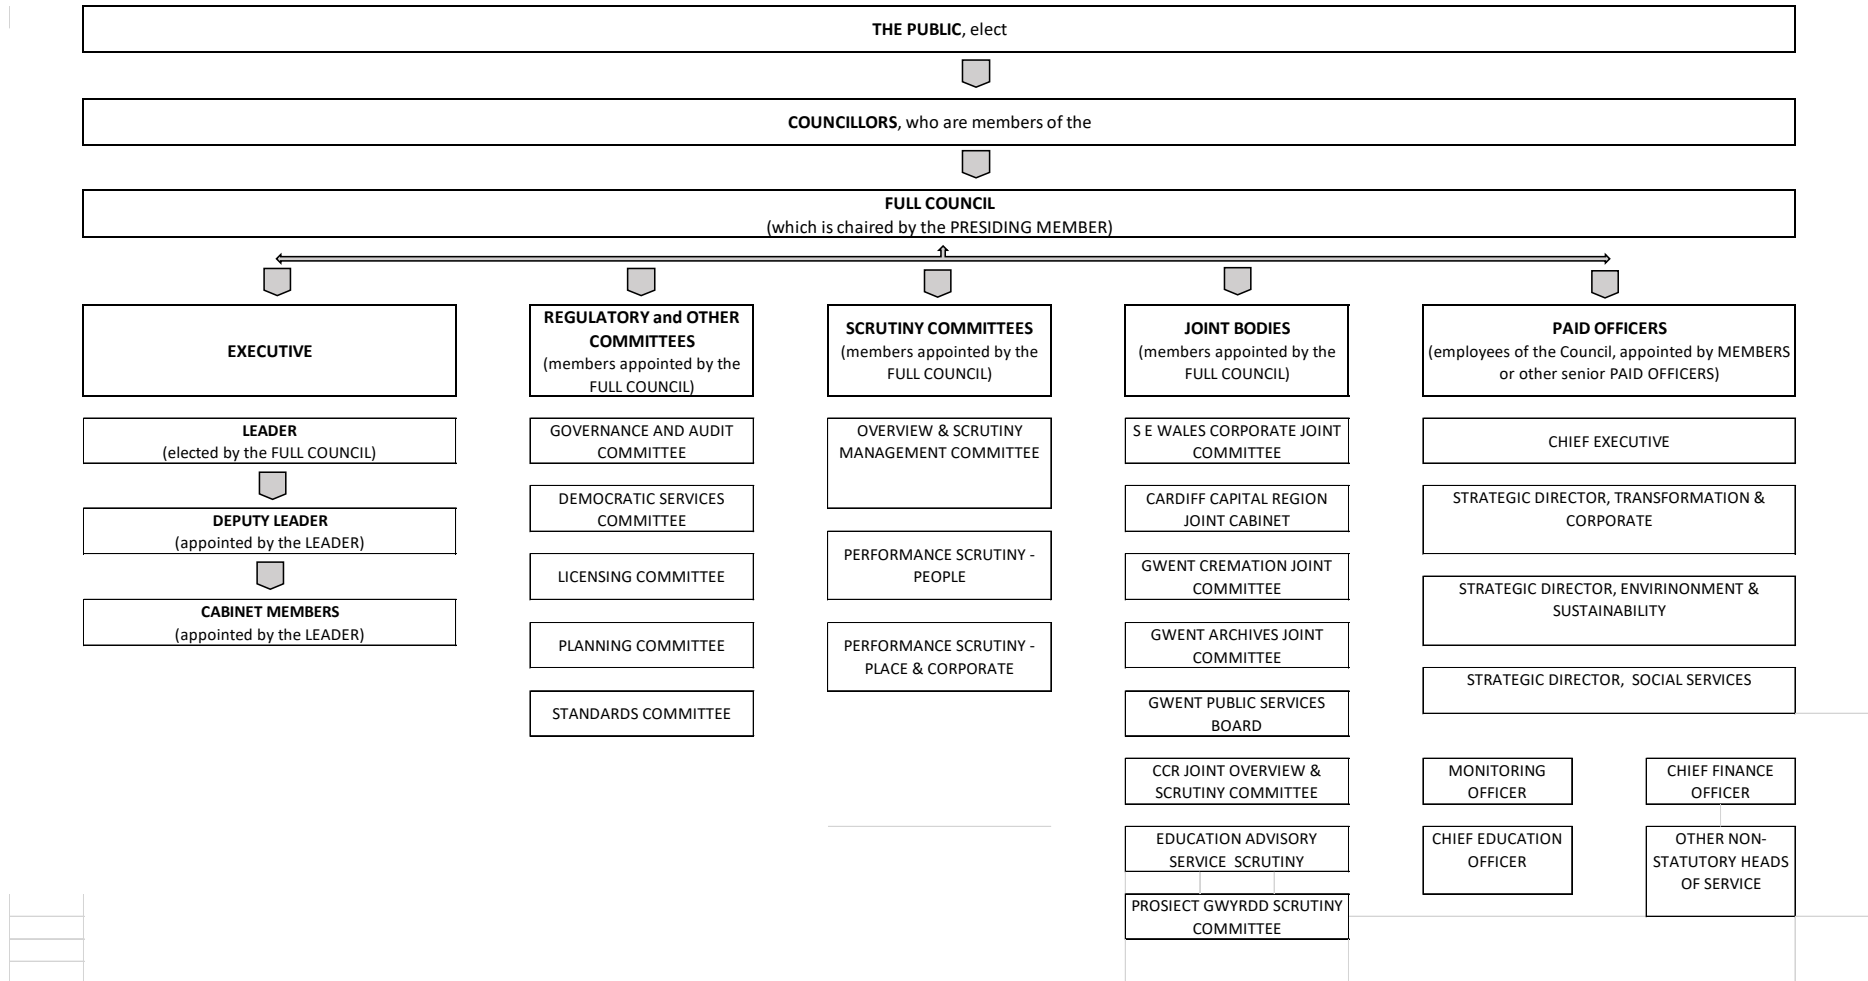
THE PUBLIC, elect

COUNCILLORS, who are members of the

FULL COUNCIL
(which is chaired by the PRESIDING MEMBER)

EXECUTIVE

LEADER
(elected by the FULL COUNCIL)

DEPUTY LEADER
(appointed by the LEADER)

CABINET MEMBERS
(appointed by the LEADER)

REGULATORY and OTHER COMMITTEES
(members appointed by the FULL COUNCIL)

GOVERNANCE AND AUDIT COMMITTEE

DEMOCRATIC SERVICES COMMITTEE

LICENSING COMMITTEE

PLANNING COMMITTEE

STANDARDS COMMITTEE

SCRUTINY COMMITTEES
(members appointed by the FULL COUNCIL)

OVERVIEW & SCRUTINY MANAGEMENT COMMITTEE

PERFORMANCE SCRUTINY - PEOPLE

PERFORMANCE SCRUTINY - PLACE & CORPORATE

JOINT BODIES
(members appointed by the FULL COUNCIL)

S E WALES CORPORATE JOINT COMMITTEE

CARDIFF CAPITAL REGION JOINT CABINET

GWENT CREMATION JOINT COMMITTEE

GWENT ARCHIVES JOINT COMMITTEE

GWENT PUBLIC SERVICES BOARD

CCR JOINT OVERVIEW & SCRUTINY COMMITTEE

EDUCATION ADVISORY SERVICE SCRUTINY

PROSIECT GWYRDD SCRUTINY COMMITTEE

PAID OFFICERS
(employees of the Council, appointed by MEMBERS or other senior PAID OFFICERS)

CHIEF EXECUTIVE

STRATEGIC DIRECTOR, TRANSFORMATION & CORPORATE

STRATEGIC DIRECTOR, ENVIRINONMENT & SUSTAINABILITY

STRATEGIC DIRECTOR, SOCIAL SERVICES

MONITORING OFFICER

CHIEF FINANCE OFFICER

CHIEF EDUCATION OFFICER

OTHER NON-STATUTORY HEADS OF SERVICE